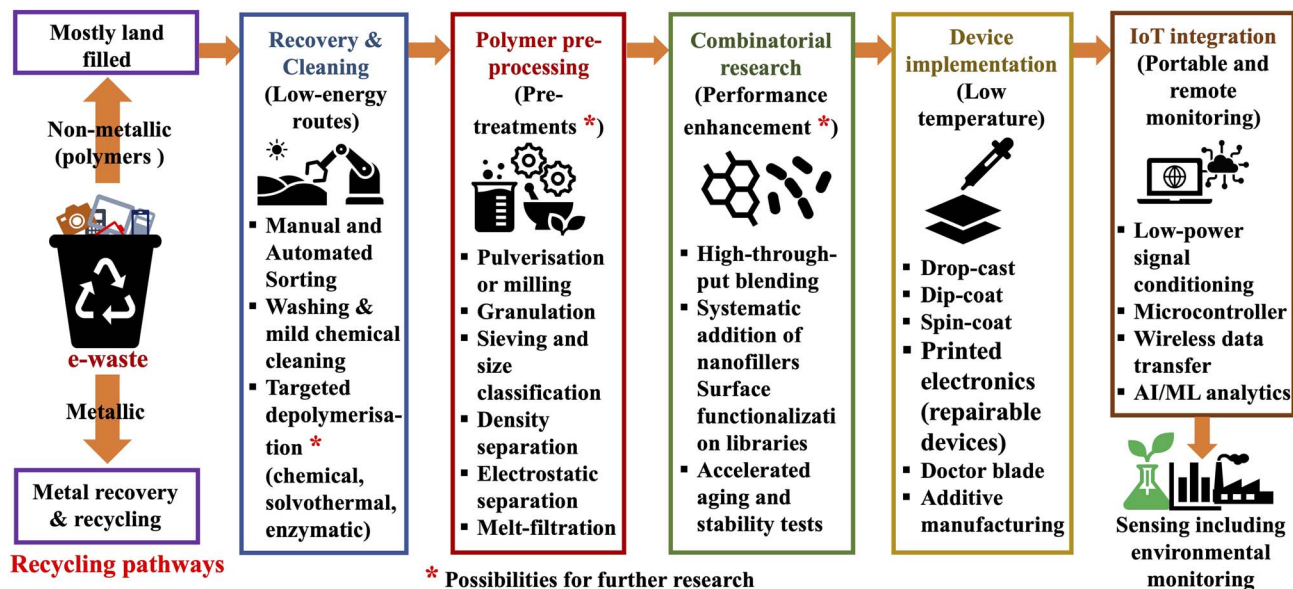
Mostly land filled

Non-metallic (polymers )

e-waste

Metallic

Metal recovery & recycling

Recycling pathways

Recovery & Cleaning (Low-energy routes)

▪ Manual and Automated Sorting
▪ Washing & mild chemical cleaning
▪ Targeted depolymerisation * (chemical, solvothermal, enzymatic)

Polymer pre-processing (Pre-treatments *)

▪ Pulverisation or milling
▪ Granulation
▪ Sieving and size classification
▪ Density separation
▪ Electrostatic separation
▪ Melt-filtration

Combinatorial research (Performance enhancement *)

▪ High-throughput blending
▪ Systematic addition of nanofillers Surface functionalizati on libraries
▪ Accelerated aging and stability tests

Device implementation (Low temperature)

▪ Drop-cast
▪ Dip-coat
▪ Spin-coat
▪ Printed electronics (repairable devices)
▪ Doctor blade
▪ Additive manufacturing

IoT integration (Portable and remote monitoring)

▪ Low-power signal conditioning
▪ Microcontroller
▪ Wireless data transfer
▪ AI/ML analytics

Sensing including environmental monitoring

* Possibilities for further research